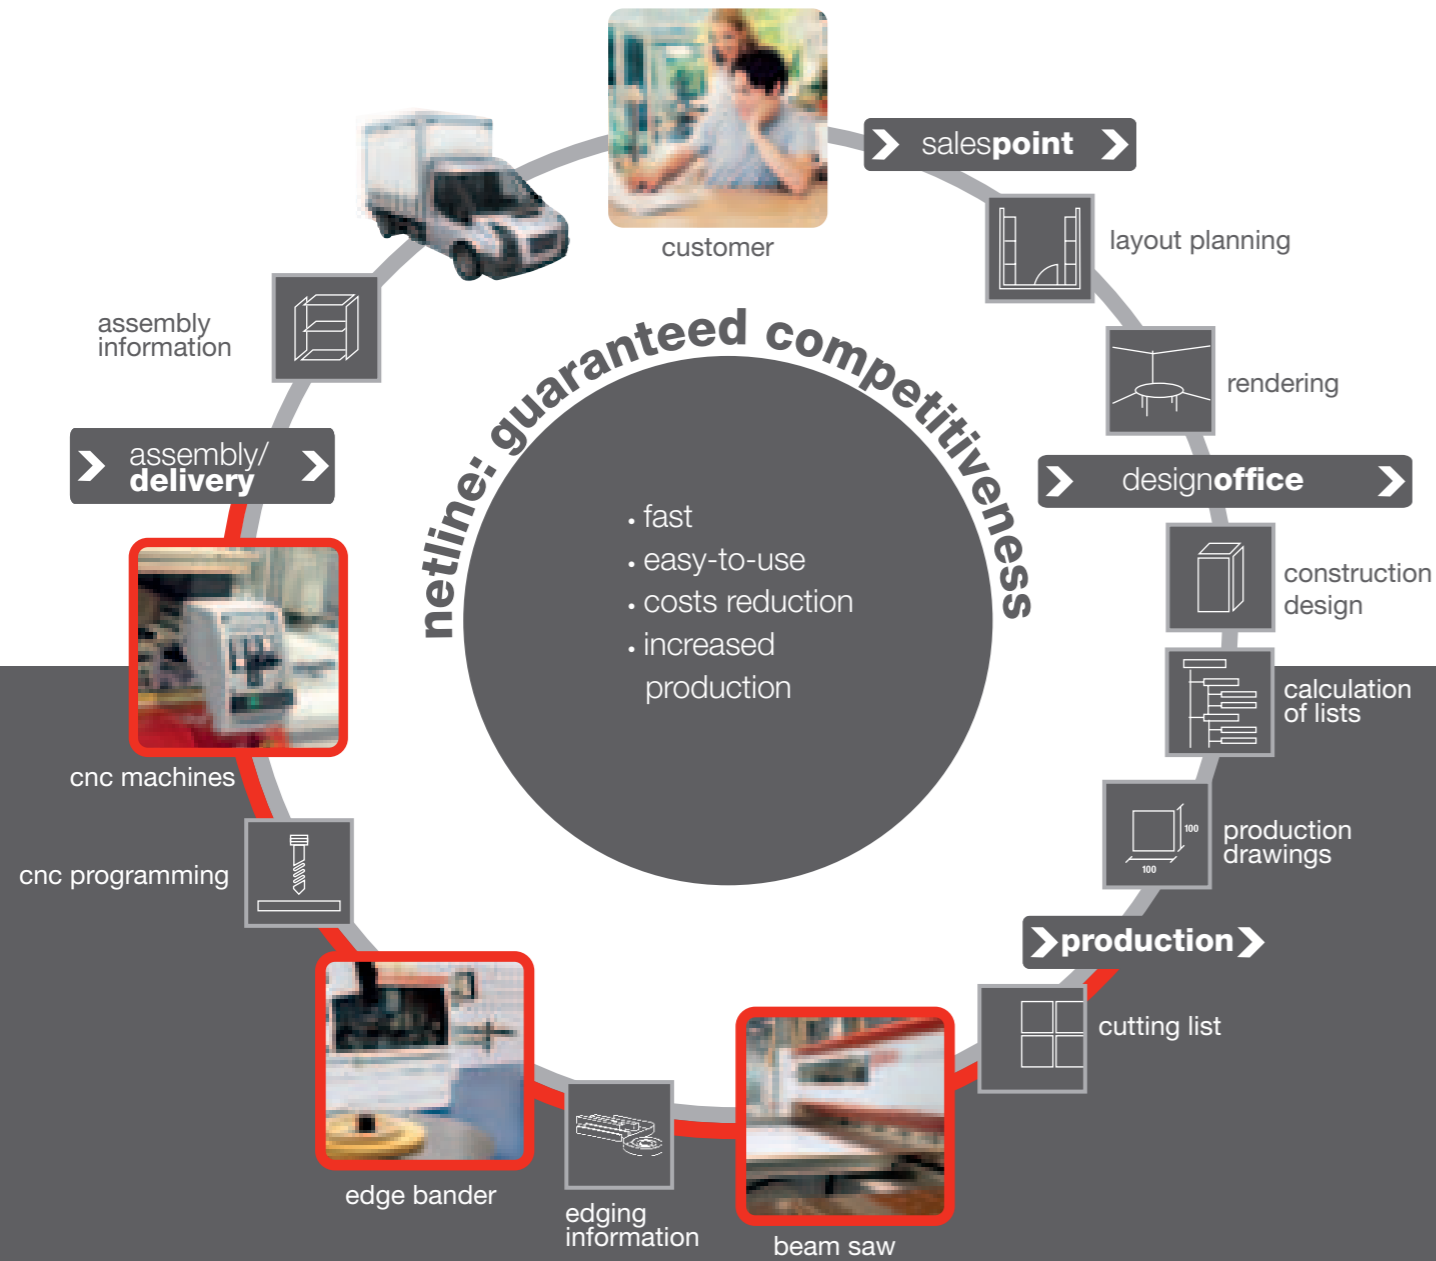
customer

salespoint

layout planning

rendering

designoffice

construction design

calculation of lists

production drawings

100

100

production

cutting list

beam saw

edging information

edge bander

cnc programming

cnc machines

assembly/ delivery

assembly information

netline: guaranteed competitiveness

• fast
• easy-to-use
• costs reduction
• increased production